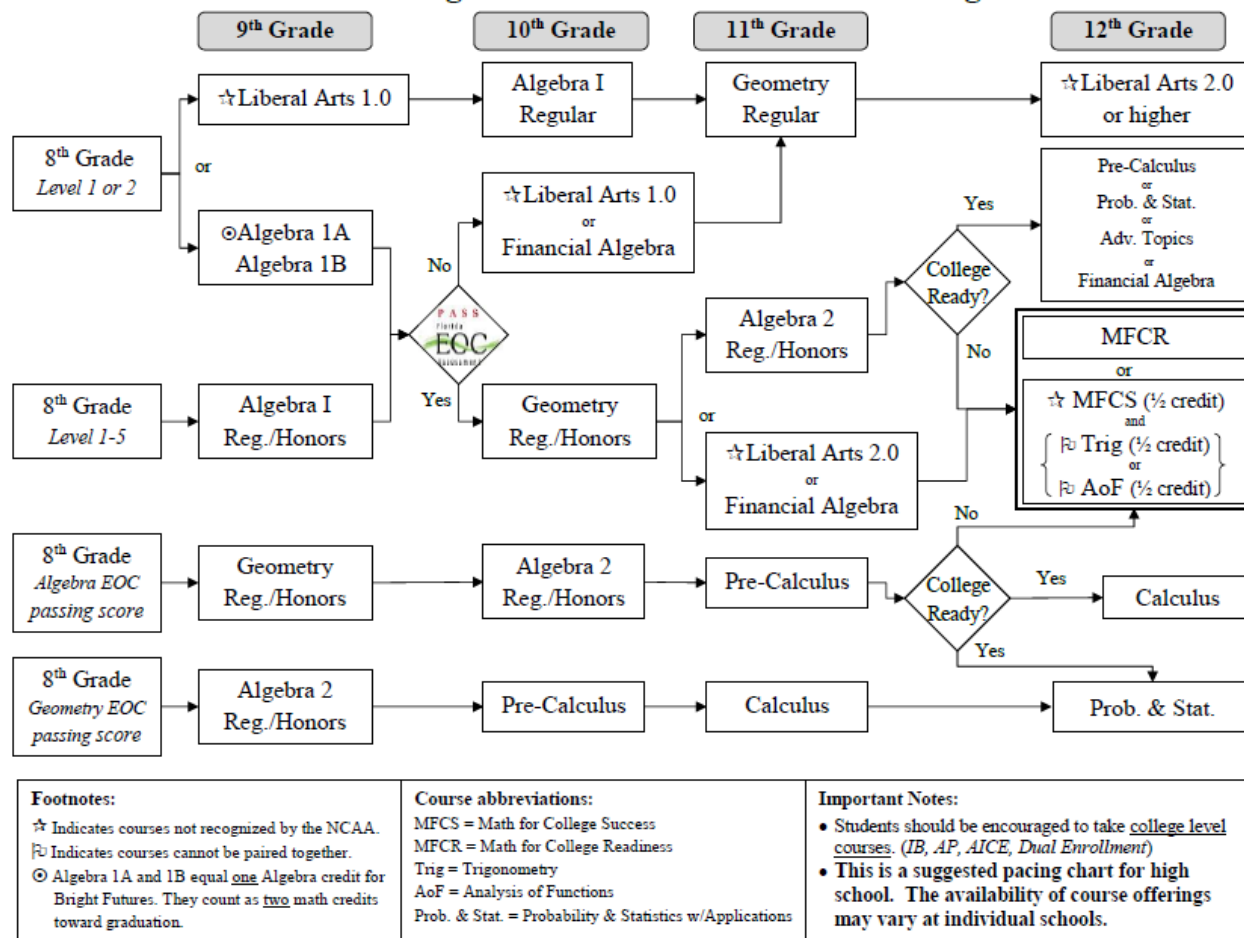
9th Grade
10th Grade
11th Grade
12th Grade

☆Liberal Arts 1.0
Algebra I Regular
Geometry Regular
☆Liberal Arts 2.0 or higher

8th Grade
Level 1 or 2

or

⊙Algebra 1A
Algebra 1B

No

☆Liberal Arts 1.0
or
Financial Algebra

Yes

Pre-Calculus
or
Prob. & Stat.
or
Adv. Topics
or
Financial Algebra

College Ready?

PASS
Florida
EOC
Assessments

Algebra 2
Reg./Honors

No

MFCR
or
☆ MFCS (½ credit)
and
⚐ Trig (½ credit)
or
⚐ AoF (½ credit)

8th Grade
Level 1-5

Algebra I
Reg./Honors

Yes

Geometry
Reg./Honors

or

☆Liberal Arts 2.0
or
Financial Algebra

No

8th Grade
Algebra EOC passing score

Geometry
Reg./Honors

Algebra 2
Reg./Honors

Pre-Calculus

College Ready?

Yes

Calculus

Yes

8th Grade
Geometry EOC passing score

Algebra 2
Reg./Honors

Pre-Calculus

Calculus

Prob. & Stat.

Footnotes:
☆ Indicates courses not recognized by the NCAA.
⚐ Indicates courses cannot be paired together.
⊙ Algebra 1A and 1B equal one Algebra credit for Bright Futures. They count as two math credits toward graduation.

Course abbreviations:
MFCS = Math for College Success
MFCR = Math for College Readiness
Trig = Trigonometry
AoF = Analysis of Functions
Prob. & Stat. = Probability & Statistics w/Applications

Important Notes:
• Students should be encouraged to take college level courses. (IB, AP, AICE, Dual Enrollment)
• This is a suggested pacing chart for high school. The availability of course offerings may vary at individual schools.